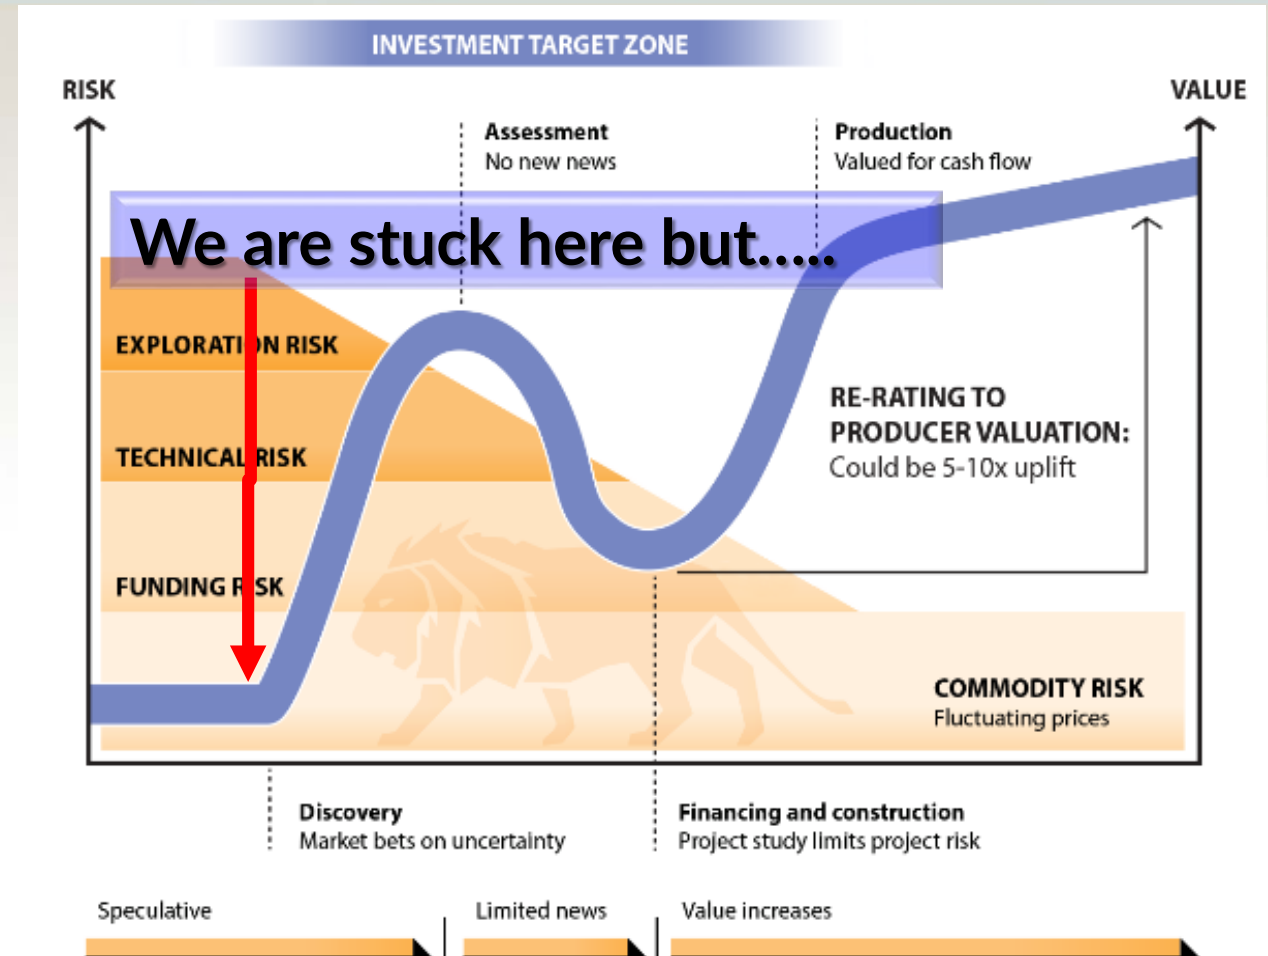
INVESTMENT TARGET ZONE

RISK

VALUE

Assessment
No new news

Production
Valued for cash flow

We are stuck here but.....

EXPLORATI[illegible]N RISK

TECHNICAL RISK

FUNDING R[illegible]SK

RE-RATING TO PRODUCER VALUATION:
Could be 5-10x uplift

COMMODITY RISK
Fluctuating prices

Discovery
Market bets on uncertainty

Financing and construction
Project study limits project risk

Speculative

Limited news

Value increases